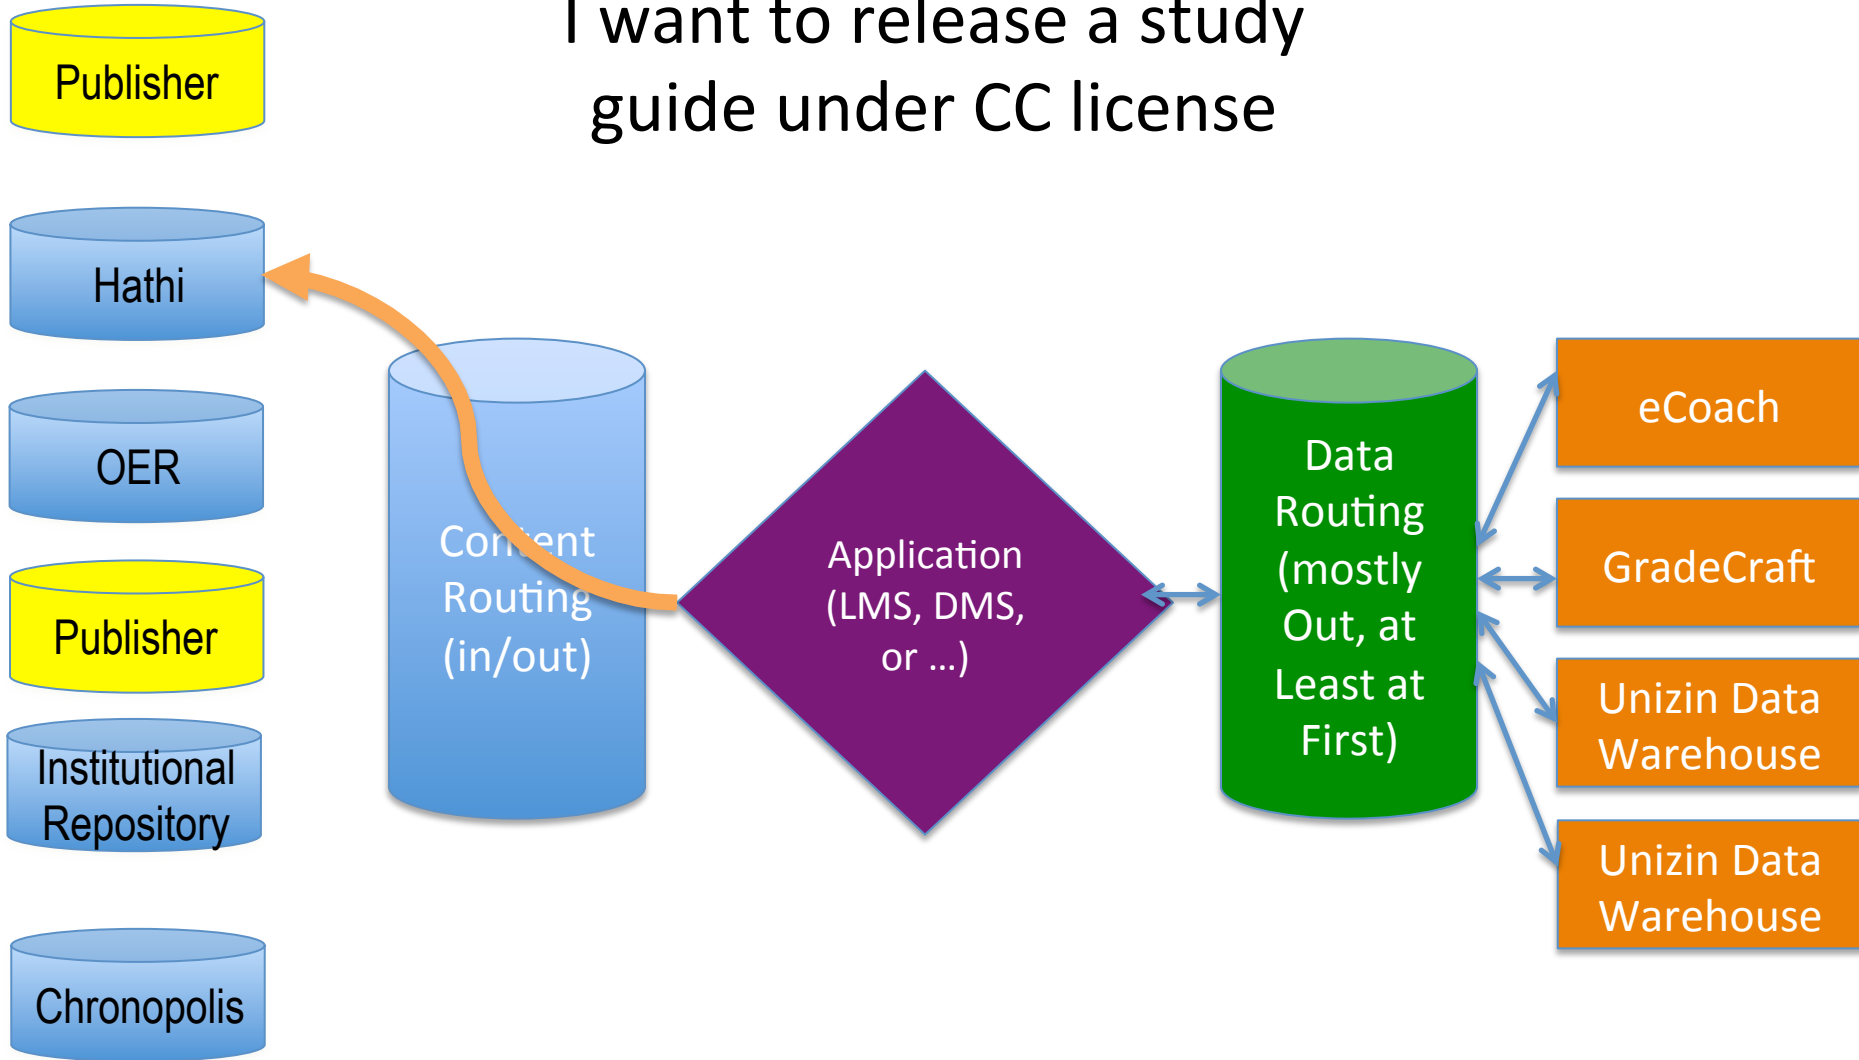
I want to release a study guide under CC license

Publisher

Hathi

OER

Publisher

Institutional Repository

Chronopolis

Content Routing (in/out)

Application (LMS, DMS, or …)

Data Routing (mostly Out, at Least at First)

eCoach

GradeCraft

Unizin Data Warehouse

Unizin Data Warehouse